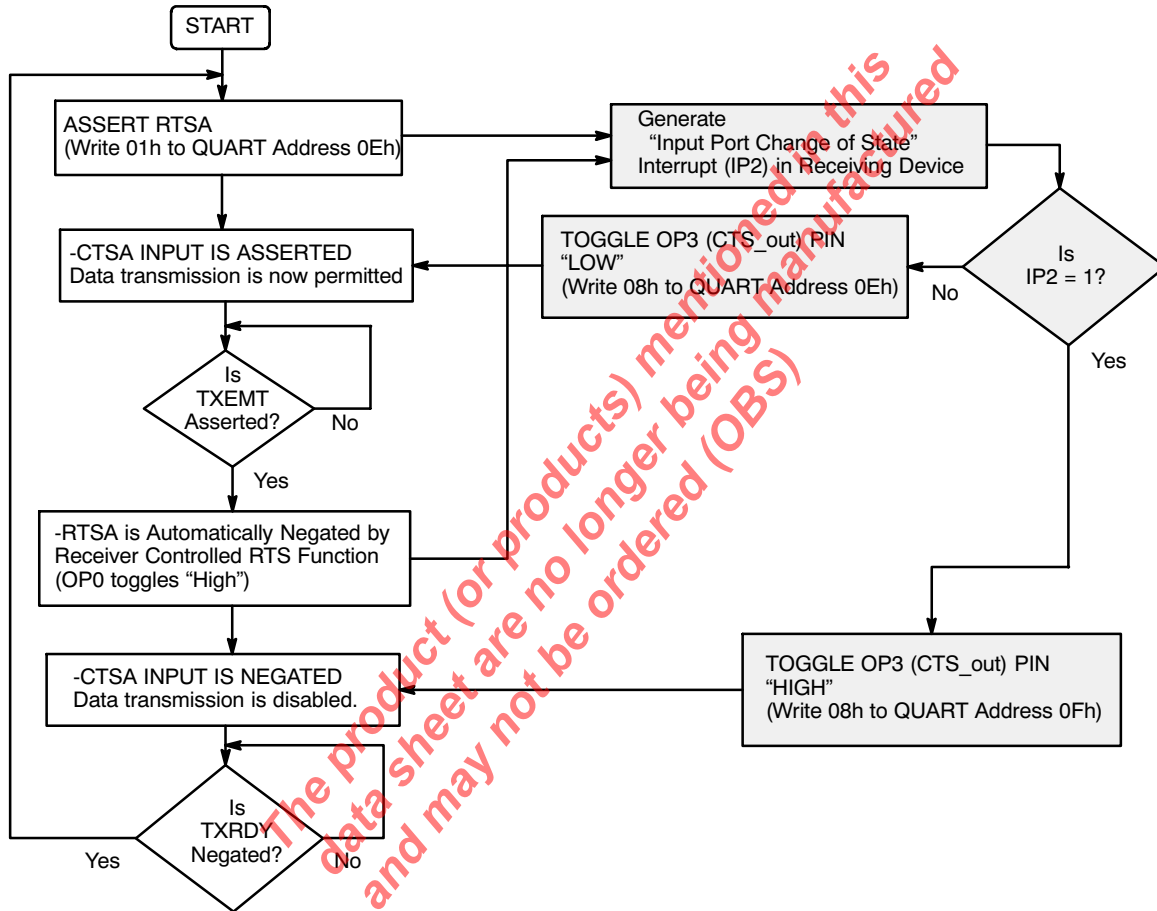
START

ASSERT RTSA
(Write 01h to QUART Address 0Eh)

Generate
"Input Port Change of State"
Interrupt (IP2) in Receiving Device

-CTSA INPUT IS ASSERTED
Data transmission is now permitted

TOGGLE OP3 (CTS_out) PIN
"LOW"
(Write 08h to QUART Address 0Eh)

Is
IP2 = 1?

No

Yes

Is
TXEMT
Asserted?

No

Yes

-RTSA is Automatically Negated by
Receiver Controlled RTS Function
(OP0 toggles "High")

-CTSA INPUT IS NEGATED
Data transmission is disabled.

TOGGLE OP3 (CTS_out) PIN
"HIGH"
(Write 08h to QUART Address 0Fh)

Is
TXRDY
Negated?

Yes

No

The product (or products) mentioned in this data sheet are no longer being manufactured and may not be ordered (OBS)